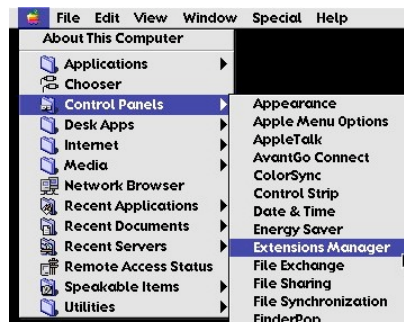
File Edit View Window Special Help

About This Computer
Applications
Chooser
Control Panels
Desk Apps
Internet
Media
Network Browser
Recent Applications
Recent Documents
Recent Servers
Remote Access Status
Speakable Items
Utilities

Appearance
Apple Menu Options
AppleTalk
AvantGo Connect
ColorSync
Control Strip
Date & Time
Energy Saver
Extensions Manager
File Exchange
File Sharing
File Synchronization
FinderPop